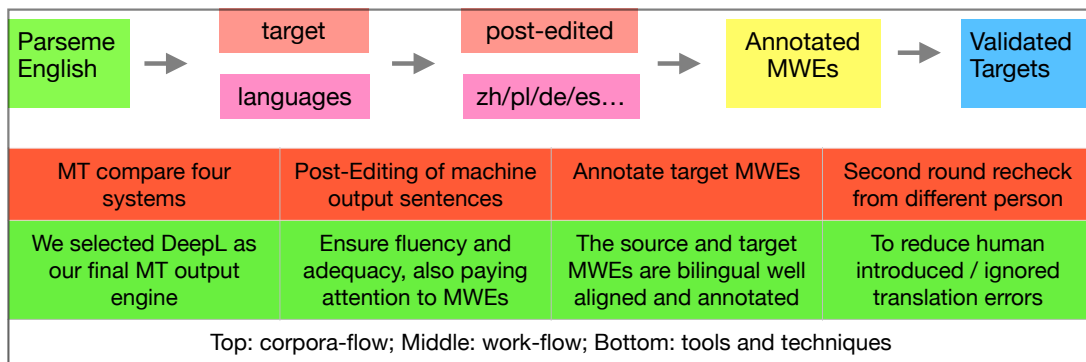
Parseme English

target

languages

post-edited

zh/pl/de/es…

Annotated MWEs

Validated Targets

| MT compare four systems | Post-Editing of machine output sentences | Annotate target MWEs | Second round recheck from different person |
|---|---|---|---|
| We selected DeepL as our final MT output engine | Ensure fluency and adequacy, also paying attention to MWEs | The source and target MWEs are bilingual well aligned and annotated | To reduce human introduced / ignored translation errors |

Top: corpora-flow; Middle: work-flow; Bottom: tools and techniques